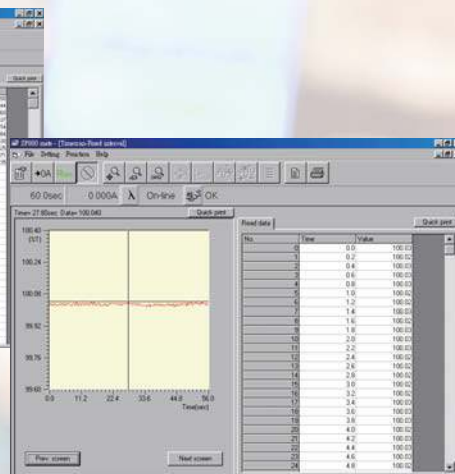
Quick print

ZP900 main - [Time(sec)-Fixed interval]

File Setting Function Help

+0A Run

60.0sec 0.000A λ On-line OK

Time= 27.60sec Data= 100.040

Quick print

100.40
(%T)

100.24

100.08

99.92

99.76

99.60

0.0 11.2 22.4 33.6 44.8 56.0
Time(sec)

Prev. screen

Next screen

Read data

Quick print

| No. | Time | Value |
|---|---|---|
| 0 | 0.0 | 100.03 |
| 1 | 0.2 | 100.02 |
| 2 | 0.4 | 100.02 |
| 3 | 0.6 | 100.03 |
| 4 | 0.8 | 100.03 |
| 5 | 1.0 | 100.02 |
| 6 | 1.2 | 100.02 |
| 7 | 1.4 | 100.03 |
| 8 | 1.6 | 100.02 |
| 9 | 1.8 | 100.03 |
| 10 | 2.0 | 100.02 |
| 11 | 2.2 | 100.03 |
| 12 | 2.4 | 100.02 |
| 13 | 2.6 | 100.03 |
| 14 | 2.8 | 100.03 |
| 15 | 3.0 | 100.02 |
| 16 | 3.2 | 100.02 |
| 17 | 3.4 | 100.03 |
| 18 | 3.6 | 100.03 |
| 19 | 3.8 | 100.02 |
| 20 | 4.0 | 100.03 |
| 21 | 4.2 | 100.03 |
| 22 | 4.4 | 100.03 |
| 23 | 4.6 | 100.02 |
| 24 | 4.8 | 100.03 |